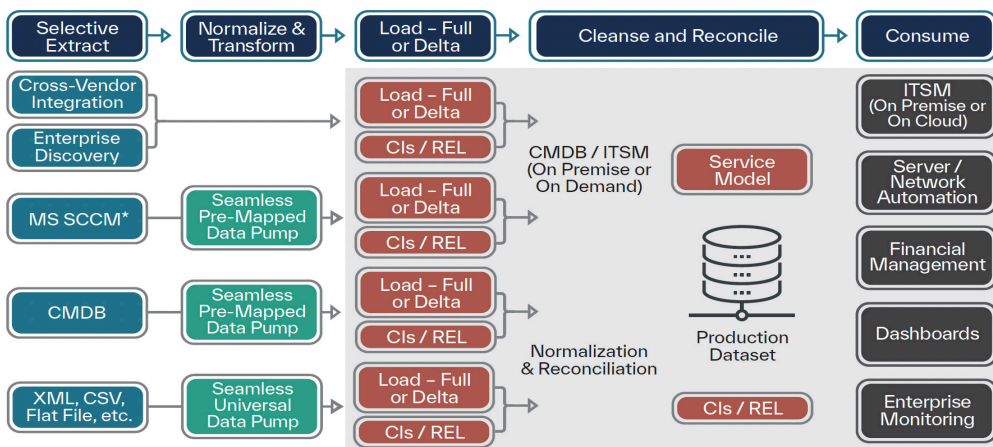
Selective Extract

Normalize & Transform

Load – Full or Delta

Cleanse and Reconcile

Consume

Cross-Vendor Integration

Enterprise Discovery

Load – Full or Delta

CIs / REL

CMDB / ITSM (On Premise or On Demand)

Service Model

ITSM (On Premise or On Cloud)

MS SCCM*

Seamless Pre-Mapped Data Pump

Load – Full or Delta

CIs / REL

Server / Network Automation

Financial Management

CMDB

Seamless Pre-Mapped Data Pump

Load – Full or Delta

CIs / REL

Production Dataset

Dashboards

Normalization & Reconciliation

XML, CSV, Flat File, etc.

Seamless Universal Data Pump

Load – Full or Delta

CIs / REL

CIs / REL

Enterprise Monitoring